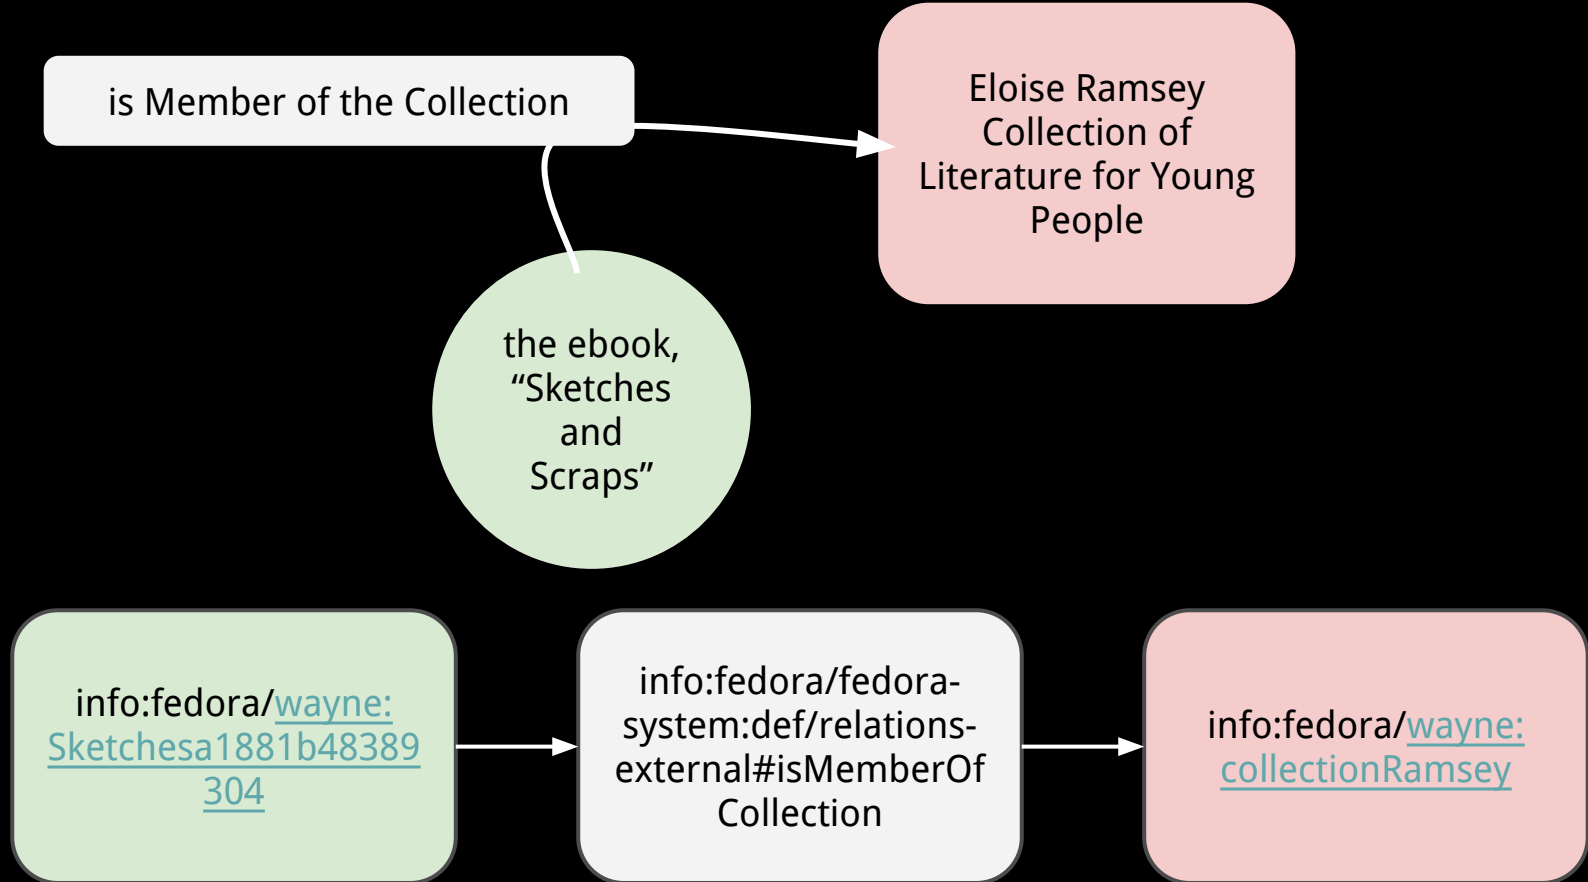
is Member of the Collection

Eloise Ramsey Collection of Literature for Young People

the ebook, “Sketches and Scraps”

info:fedora/wayne:Sketchesa1881b48389304

info:fedora/fedora-system:def/relations-external#isMemberOfCollection

info:fedora/wayne:collectionRamsey